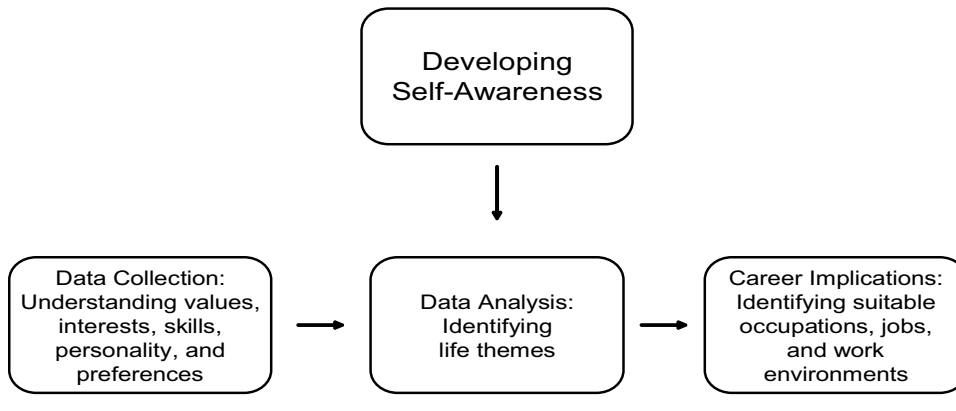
Developing Self-Awareness

Data Collection: Understanding values, interests, skills, personality, and preferences

Data Analysis: Identifying life themes

Career Implications: Identifying suitable occupations, jobs, and work environments